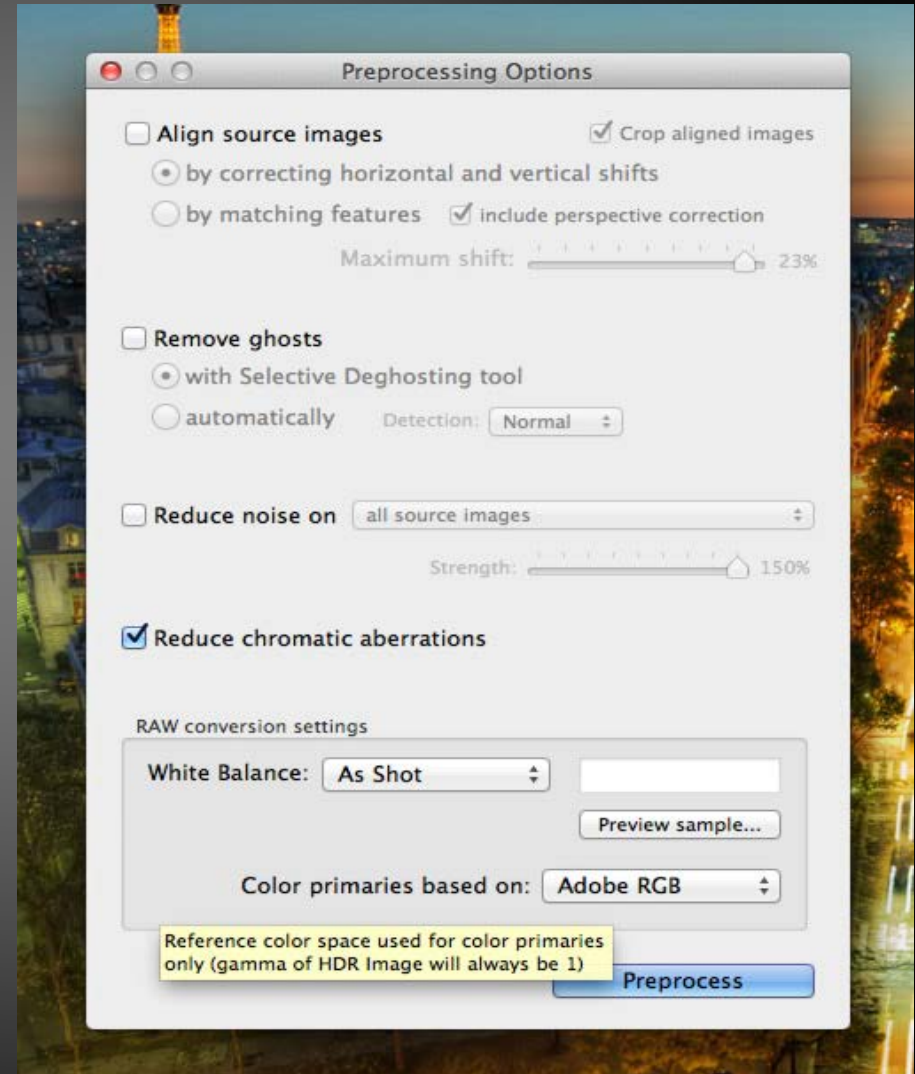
Preprocessing Options

Align source images

Crop aligned images

by correcting horizontal and vertical shifts

by matching features

include perspective correction

Maximum shift: 23%

Remove ghosts

with Selective Deghosting tool

automatically

Detection: Normal

Reduce noise on all source images

Strength: 150%

Reduce chromatic aberrations

RAW conversion settings

White Balance: As Shot

Preview sample...

Color primaries based on: Adobe RGB

Reference color space used for color primaries only (gamma of HDR Image will always be 1)

Preprocess